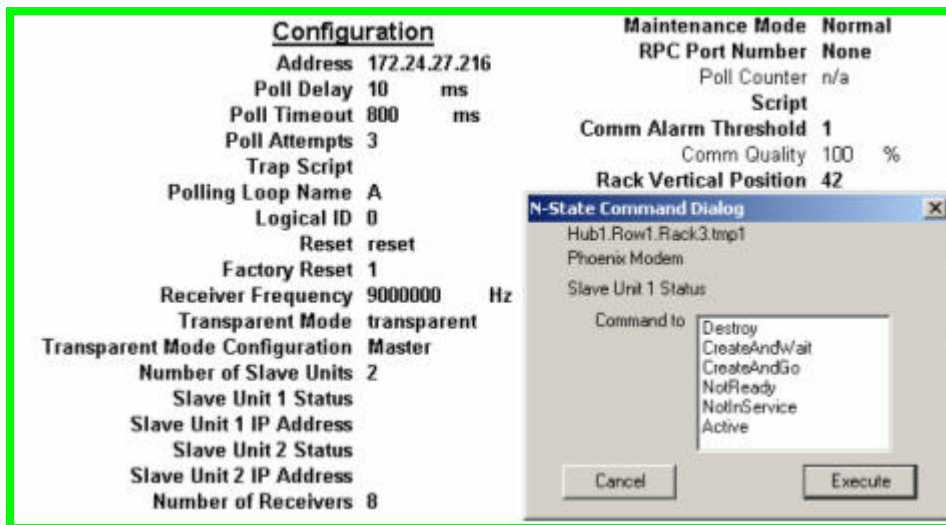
Configuration

Address 172.24.27.216
Poll Delay 10 ms
Poll Timeout 800 ms
Poll Attempts 3
Trap Script
Polling Loop Name A
Logical ID 0
Reset reset
Factory Reset 1
Receiver Frequency 9000000 Hz
Transparent Mode transparent
Transparent Mode Configuration Master
Number of Slave Units 2
Slave Unit 1 Status
Slave Unit 1 IP Address
Slave Unit 2 Status
Slave Unit 2 IP Address
Number of Receivers 8

Maintenance Mode Normal
RPC Port Number None
Poll Counter n/a
Script
Comm Alarm Threshold 1
Comm Quality 100 %
Rack Vertical Position 42

N-State Command Dialog
Hub1.Row1.Rack3.tmp1
Phoenix Modem
Slave Unit 1 Status
Command to
Destroy
CreateAndWait
CreateAndGo
NotReady
NotInService
Active
Cancel
Execute